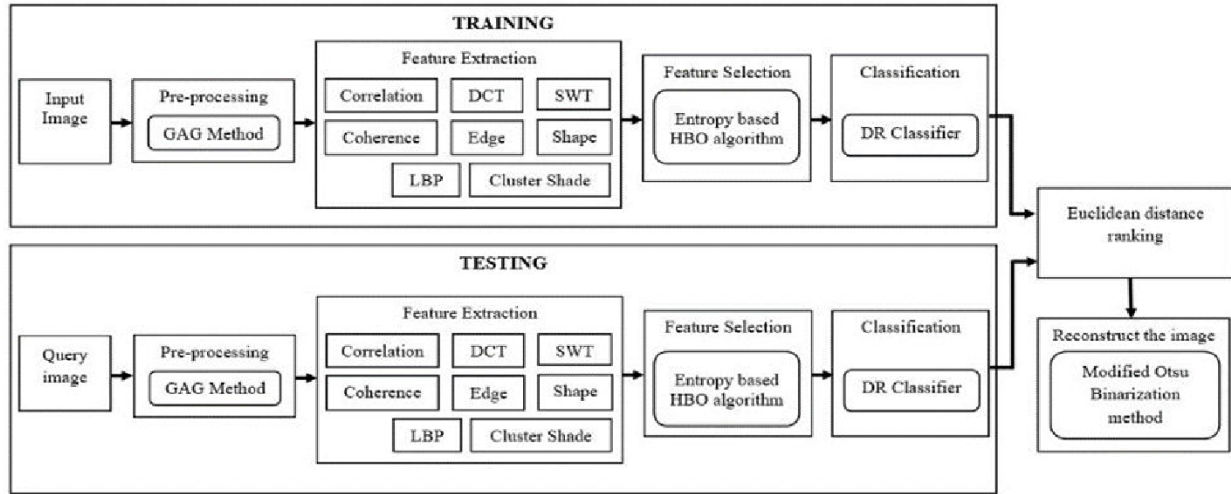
TRAINING

Input Image

Pre-processing

GAG Method

Feature Extraction

Correlation

DCT

SWT

Coherence

Edge

Shape

LBP

Cluster Shade

Feature Selection

Entropy based HBO algorithm

Classification

DR Classifier

Euclidean distance ranking

TESTING

Query image

Pre-processing

GAG Method

Feature Extraction

Correlation

DCT

SWT

Coherence

Edge

Shape

LBP

Cluster Shade

Feature Selection

Entropy based HBO algorithm

Classification

DR Classifier

Reconstruct the image

Modified Otsu Binarization method